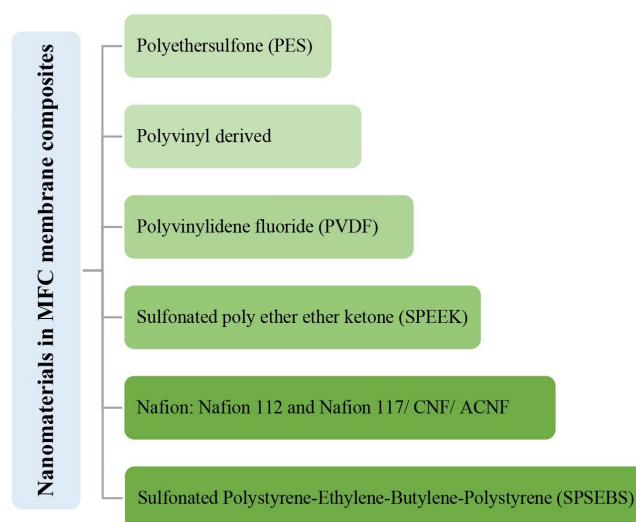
Nanomaterials in MFC membrane composites

Polyethersulfone (PES)

Polyvinyl derived

Polyvinylidene fluoride (PVDF)

Sulfonated poly ether ether ketone (SPEEK)

Nafion: Nafion 112 and Nafion 117/ CNF/ ACNF

Sulfonated Polystyrene-Ethylene-Butylene-Polystyrene (SPSEBS)